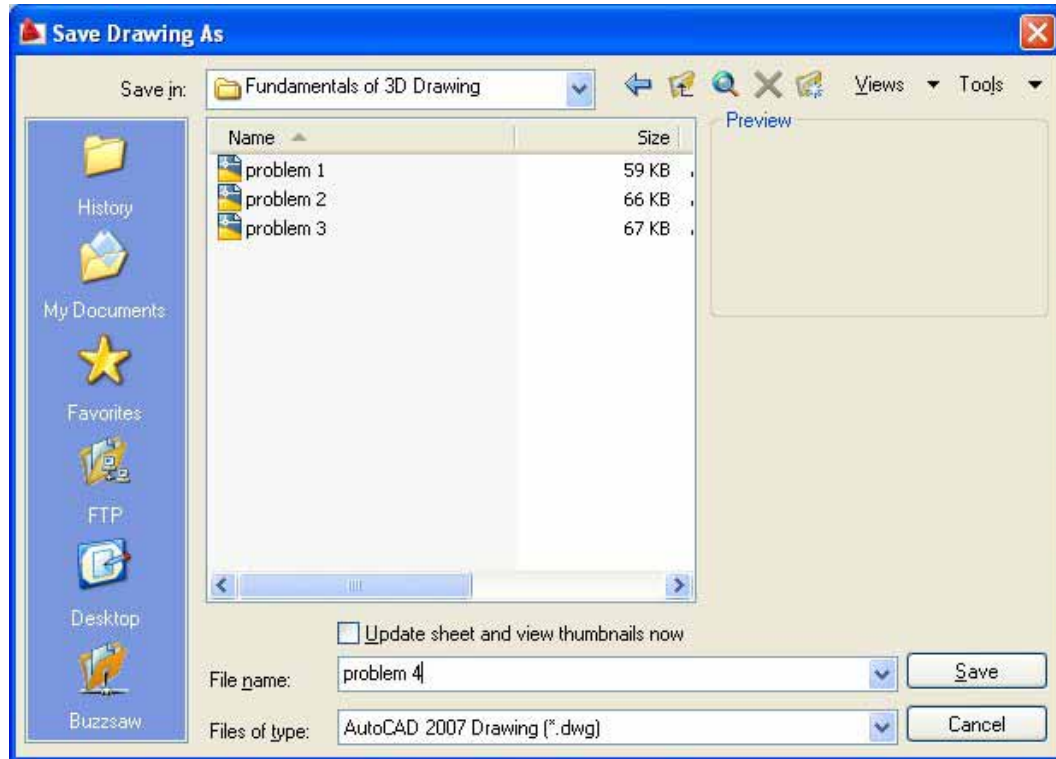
Save Drawing As

Save in: Fundamentals of 3D Drawing

Views ▾ Tools ▾

History

My Documents

Favorites

FTP

Desktop

Buzzsaw

| Name | Size |
|---|---|
| problem 1 | 59 KB |
| problem 2 | 66 KB |
| problem 3 | 67 KB |

Preview

Update sheet and view thumbnails now

File name: problem 4

Save

Files of type: AutoCAD 2007 Drawing (*.dwg)

Cancel